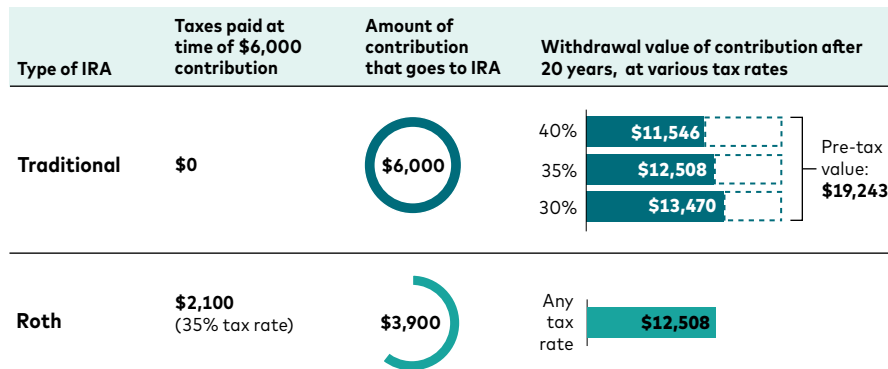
| Type of IRA | Taxes paid at time of \$6,000 contribution | Amount of contribution that goes to IRA | Withdrawal value of contribution after 20 years, at various tax rates |
|---|---|---|---|
| Traditional | \$0 | \$6,000 | 40% \$11,546; 35% \$12,508; 30% \$13,470; Pre-tax value: \$19,243 |
| Roth | \$2,100 (35% tax rate) | \$3,900 | Any tax rate \$12,508 |